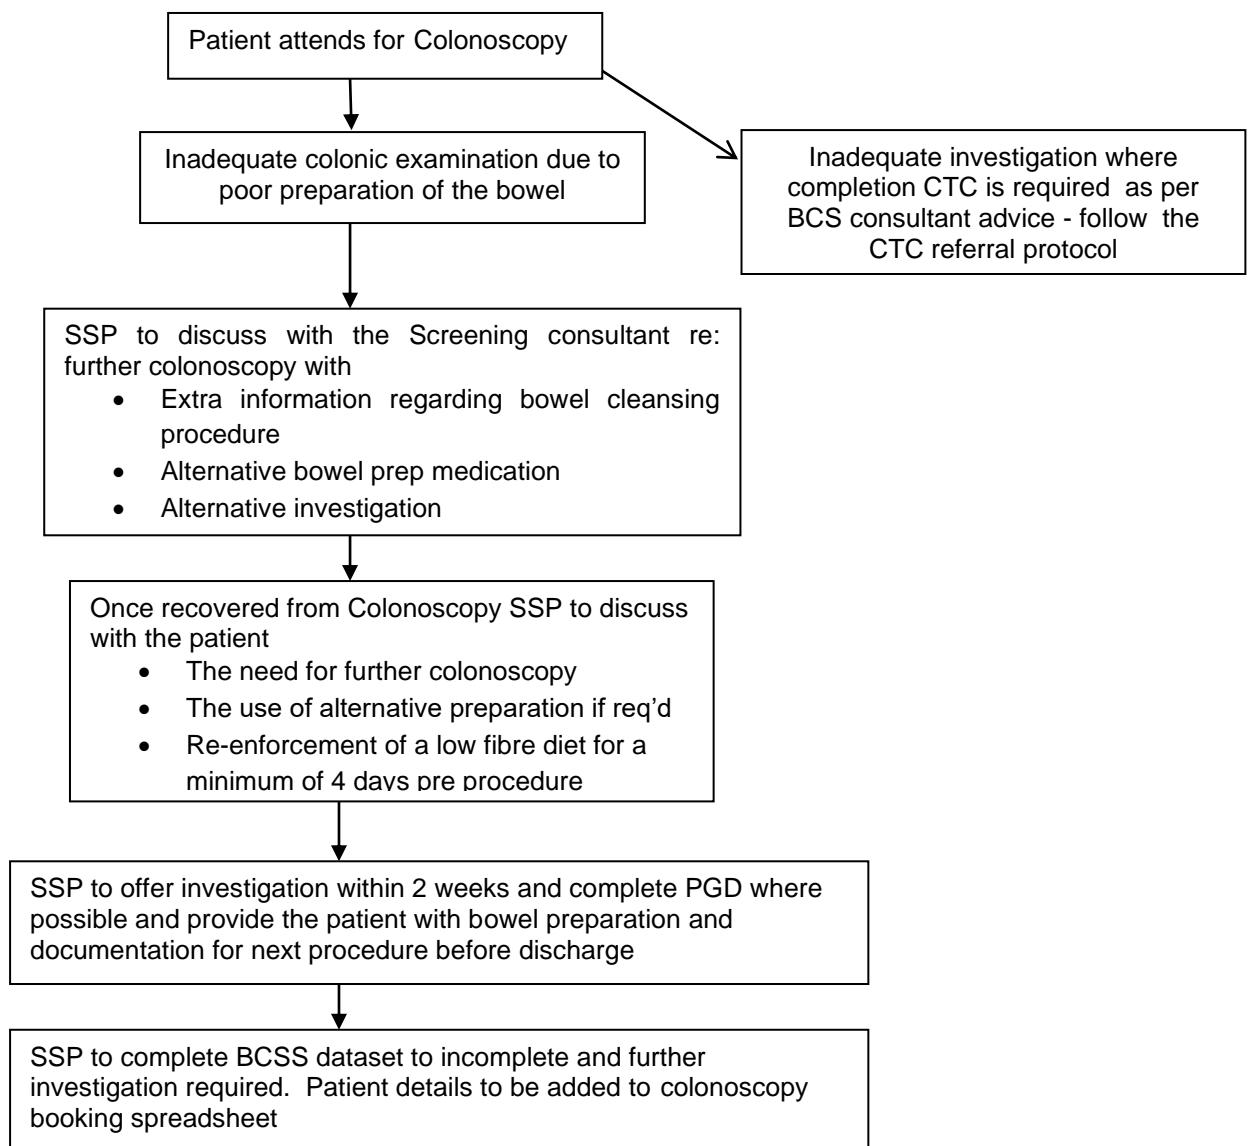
Patient attends for Colonoscopy

Inadequate colonic examination due to poor preparation of the bowel

Inadequate investigation where completion CTC is required as per BCS consultant advice - follow the CTC referral protocol

SSP to discuss with the Screening consultant re: further colonoscopy with
- Extra information regarding bowel cleansing procedure
- Alternative bowel prep medication
- Alternative investigation

Once recovered from Colonoscopy SSP to discuss with the patient
- The need for further colonoscopy
- The use of alternative preparation if req'd
- Re-enforcement of a low fibre diet for a minimum of 4 days pre procedure

SSP to offer investigation within 2 weeks and complete PGD where possible and provide the patient with bowel preparation and documentation for next procedure before discharge

SSP to complete BCSS dataset to incomplete and further investigation required. Patient details to be added to colonoscopy booking spreadsheet